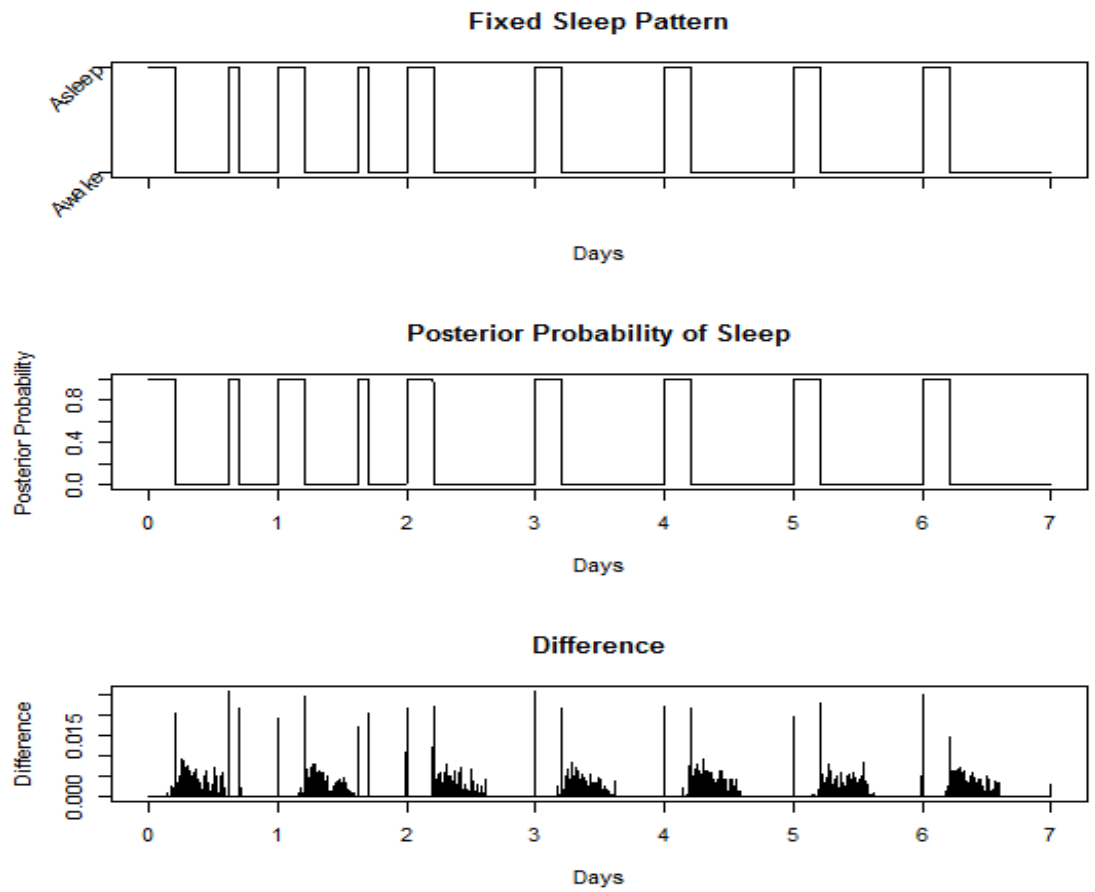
Fixed Sleep Pattern

Asleep

Awake

Days

Posterior Probability of Sleep

Posterior Probability

0.0

0.4

0.8

0

1

2

3

4

5

6

7

Days

Difference

Difference

0.000

0.015

0

1

2

3

4

5

6

7

Days